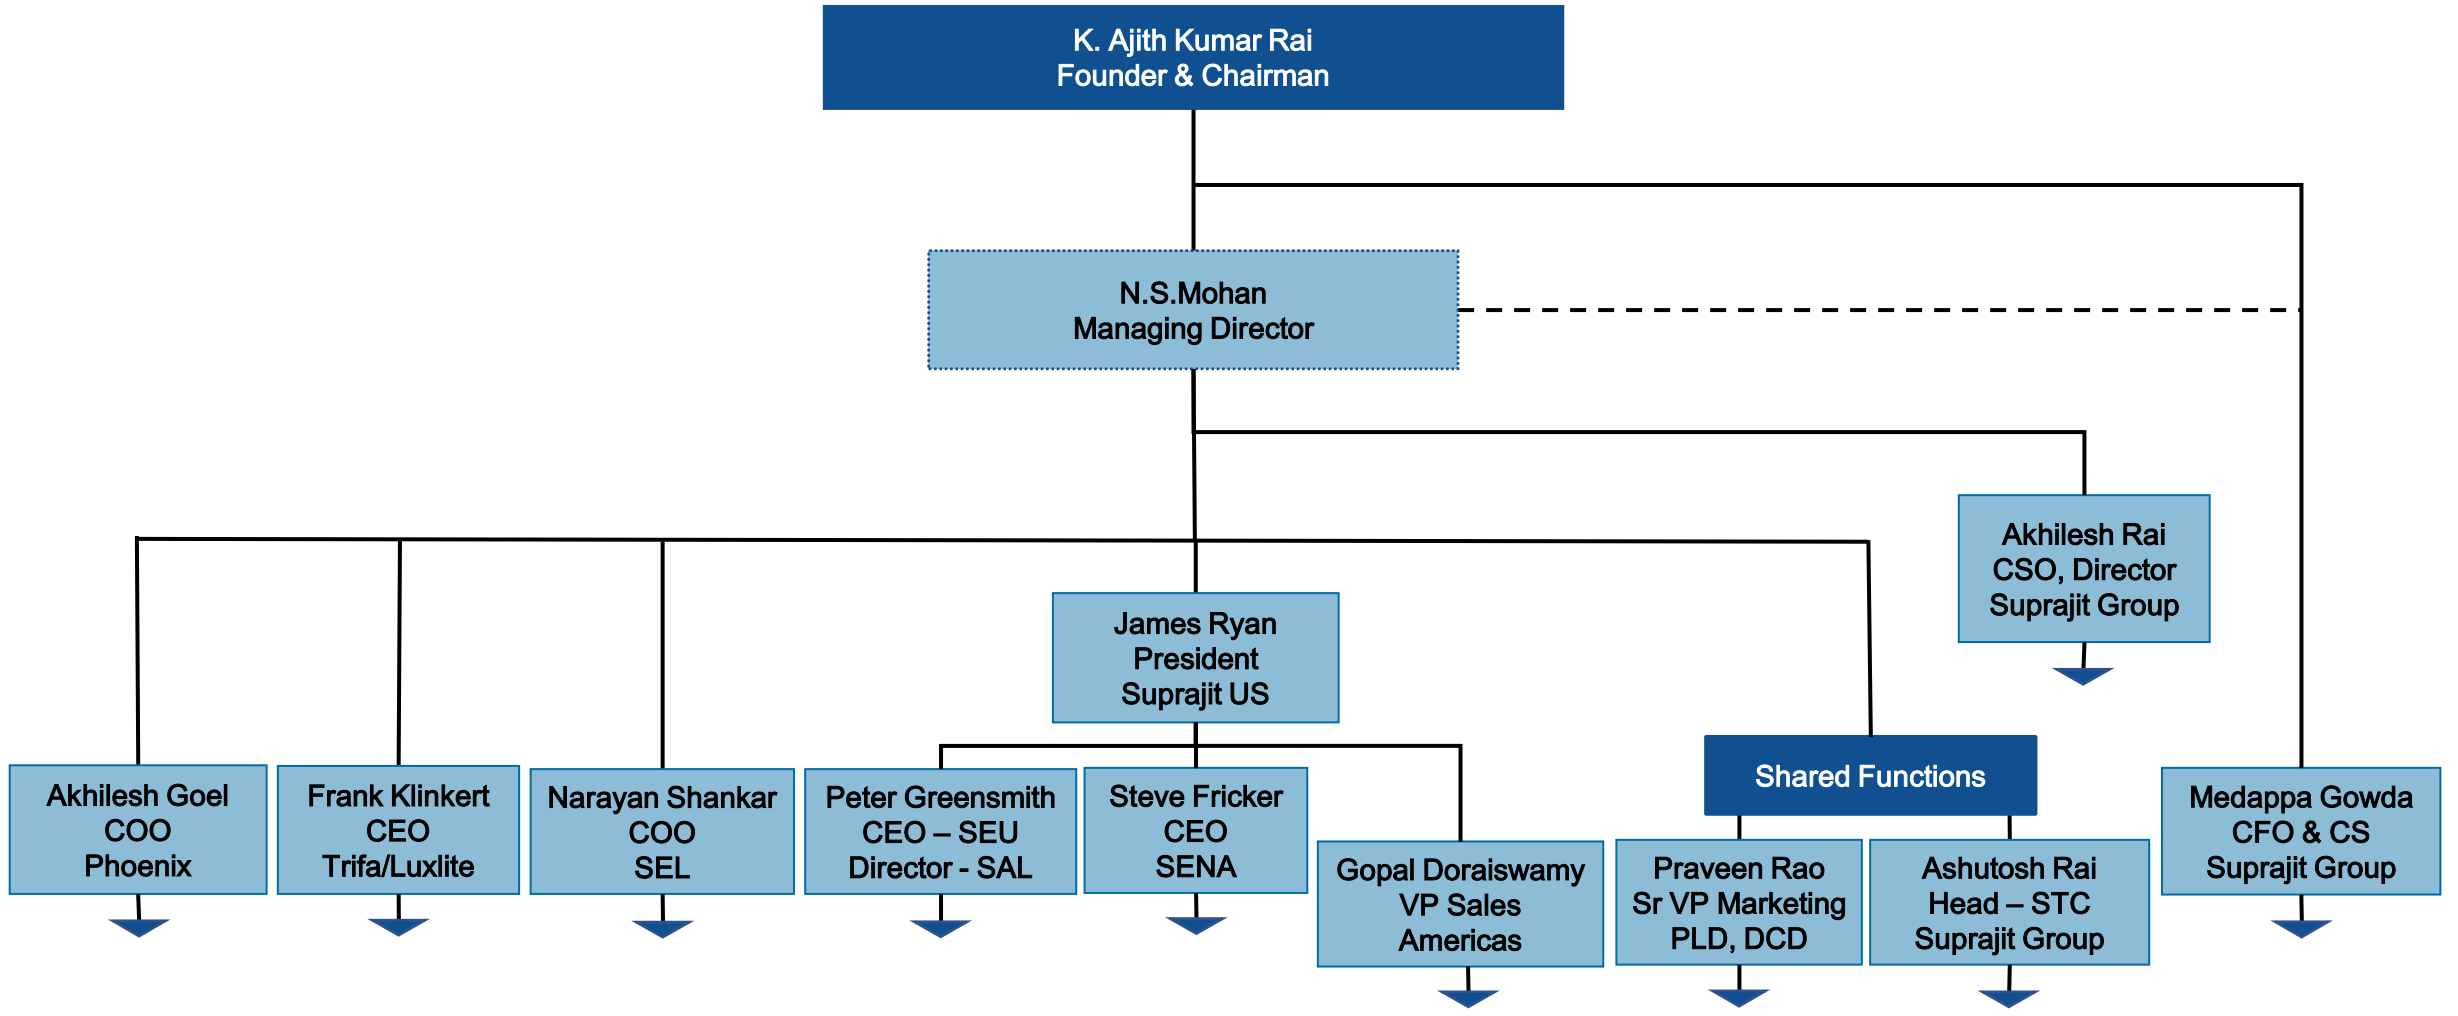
K. Ajith Kumar Rai
Founder & Chairman

N.S.Mohan
Managing Director

Akhilesh Rai
CSO, Director
Suprajit Group

James Ryan
President
Suprajit US

Akhilesh Goel
COO
Phoenix

Frank Klinkert
CEO
Trifa/Luxlite

Narayan Shankar
COO
SEL

Peter Greensmith
CEO – SEU
Director - SAL

Steve Fricker
CEO
SENA

Gopal Doraiswamy
VP Sales
Americas

Shared Functions

Praveen Rao
Sr VP Marketing
PLD, DCD

Ashutosh Rai
Head – STC
Suprajit Group

Medappa Gowda
CFO & CS
Suprajit Group